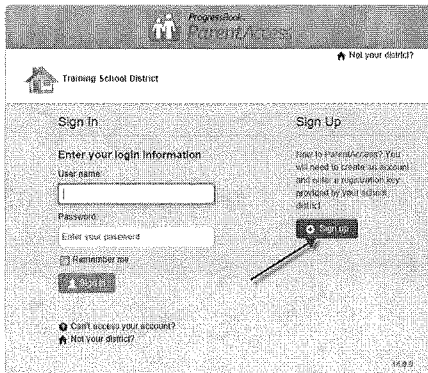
ProgressBook ParentAccess

Not your district?

Training School District

Sign In

Enter your login information

User name

Password

Enter your password

Remember me

Sign In

Can't access your account?

Not your district?

Sign Up

New to ParentAccess? You will need to create an account and enter a registration key provided by your school district.

Sign up

16.0.0